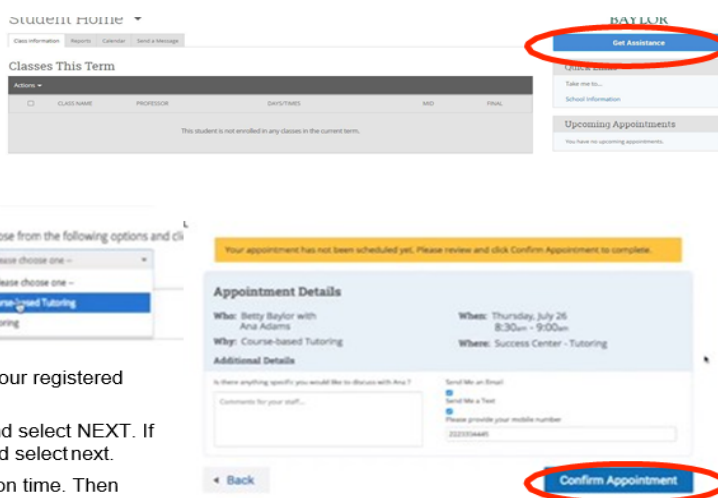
Student Home

BAYLOR

Class Information | Reports | Calendar | Send a Message

Get Assistance

Classes This Term

Actions

CLASS NAME | PROFESSOR | DAYS/TIMES | MID | FINAL

This student is not enrolled in any classes in the current term.

Quick Links

Take me to...

School Information

Upcoming Appointments

You have no upcoming appointments.

ose from the following options and cl

ease choose one --

ease choose one --

rse-based Tutoring

toring

our registered

d select NEXT. If
d select next.

on time. Then

Your appointment has not been scheduled yet. Please review and click Confirm Appointment to complete.

Appointment Details

Who: Betty Baylor with Ana Adams

When: Thursday, July 26 8:30am - 9:00am

Why: Course-based Tutoring

Where: Success Center - Tutoring

Additional Details

Is there anything specific you would like to discuss with Ana?

Comments for your staff...

Send Me an Email

Send Me a Text

Please provide your mobile number

2223334445

Back

Confirm Appointment